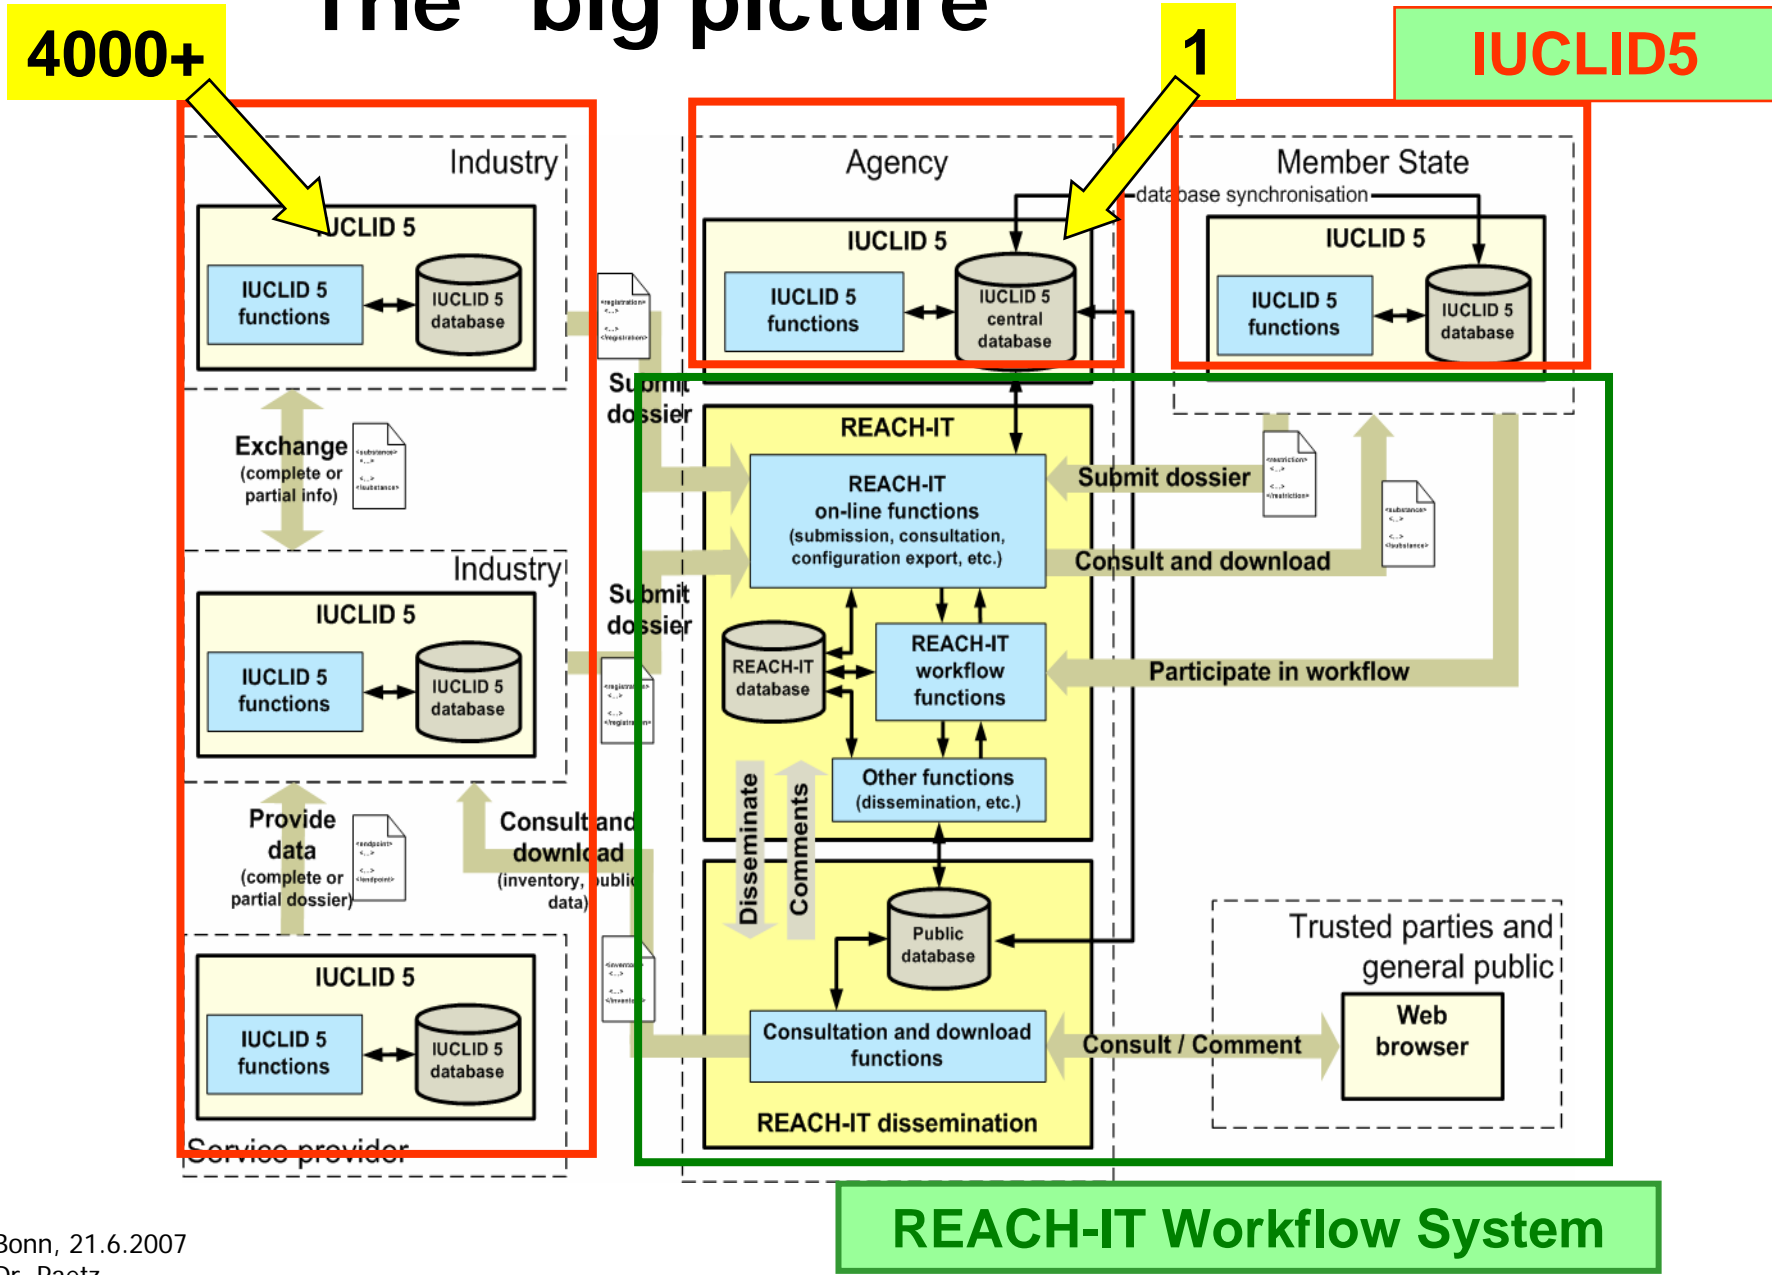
The "big picture"

4000+

1

IUCLID5

Industry

IUCLID 5

IUCLID 5 functions

IUCLID 5 database

Exchange (complete or partial info)

Industry

IUCLID 5

IUCLID 5 functions

IUCLID 5 database

Provide data (complete or partial dossier)

Consult and download (inventory, public data)

IUCLID 5

IUCLID 5 functions

IUCLID 5 database

Service provider

Submit dossier

Submit dossier

Agency

IUCLID 5

IUCLID 5 functions

IUCLID 5 central database

database synchronisation

Member State

IUCLID 5

IUCLID 5 functions

IUCLID 5 database

REACH-IT

REACH-IT on-line functions (submission, consultation, configuration export, etc.)

Submit dossier

Consult and download

REACH-IT database

REACH-IT workflow functions

Participate in workflow

Other functions (dissemination, etc.)

Disseminate

Comments

Public database

Consultation and download functions

Consult / Comment

Trusted parties and general public

Web browser

REACH-IT dissemination

REACH-IT Workflow System

Bonn, 21.6.2007
Dr. Paetz